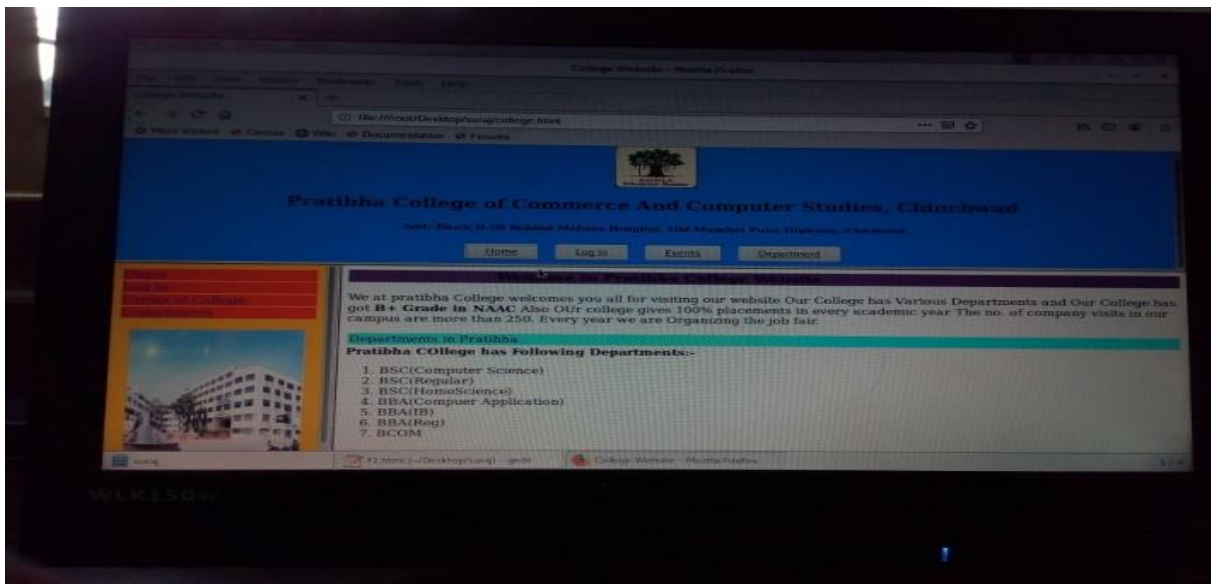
College Website - Mozilla Firefox

File Edit View History Bookmarks Tools Help

College Website

file:///root/Desktop/suraj/college.html

Most Visited Centos Wiki Documentation Forums

Pratibha College of Commerce And Computer Studies, Chinchwad

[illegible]

Home Log In Events Department

Home
Log In
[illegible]
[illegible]

Welcome to Pratibha College Website

We at pratibha College welcomes you all for visiting our website Our College has Various Departments and Our College has got **B+ Grade in NAAC** Also OUr college gives 100% placements in every academic year The no. of company visits in our campus are more than 250. Every year we are Organizing the job fair.

Departments in Pratibha

**Pratibha COllege has Following Departments:-**

1. BSC(Computer Science)
2. BSC(Regular)
3. BSC(HomoScience)
4. BBA(Compuer Application)
5. BBA(IB)
6. BBA(Reg)
7. BCOM

suraj

f2.html (~/Desktop/suraj) - gedit

College Website - Mozilla Firefox

WLK150w